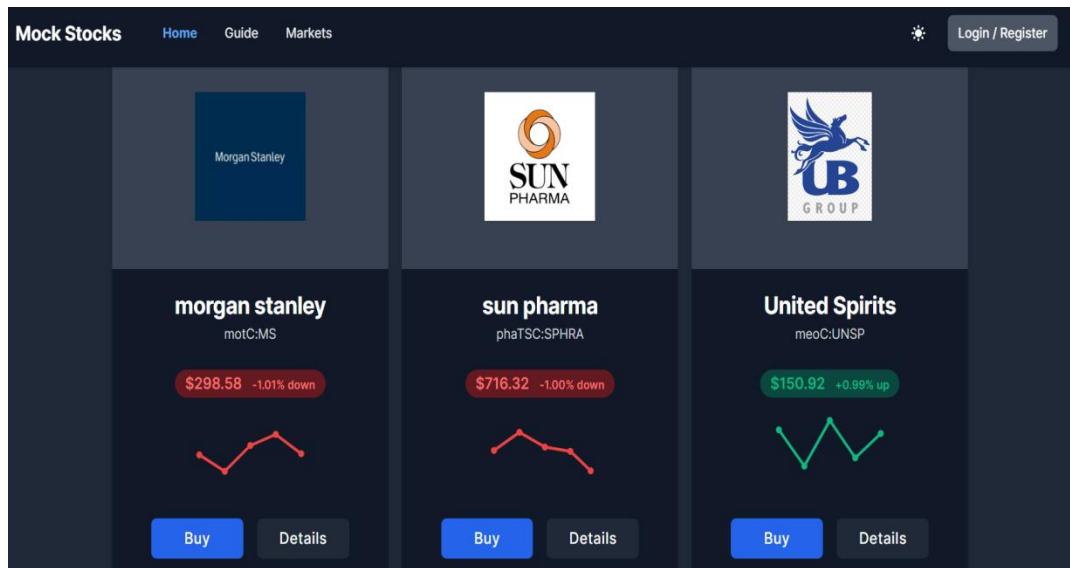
Mock Stocks Home Guide Markets Login / Register

Morgan Stanley

morgan stanley
motC:MS
$298.58 -1.01% down
Buy Details

SUN PHARMA

sun pharma
phaTSC:SPHRA
$716.32 -1.00% down
Buy Details

UB GROUP

United Spirits
meoC:UNSP
$150.92 +0.99% up
Buy Details